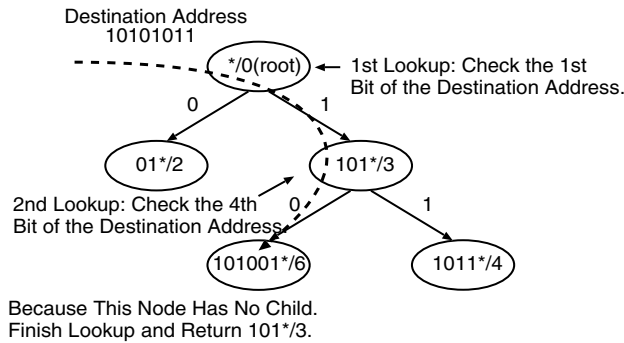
Destination Address
10101011

*/0(root)

1st Lookup: Check the 1st Bit of the Destination Address.

0

1

01*/2

101*/3

2nd Lookup: Check the 4th Bit of the Destination Address.

0

1

101001*/6

1011*/4

Because This Node Has No Child.
Finish Lookup and Return 101*/3.